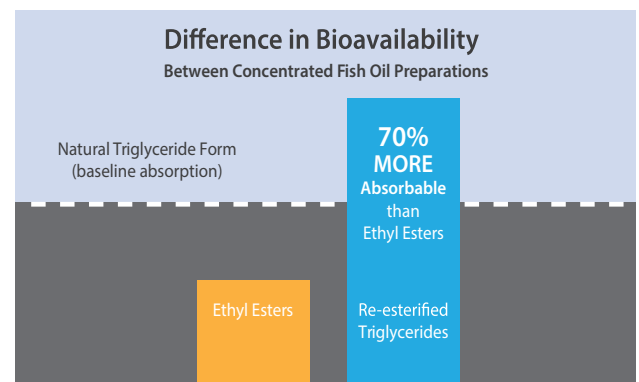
Difference in Bioavailability
Between Concentrated Fish Oil Preparations

Natural Triglyceride Form
(baseline absorption)

70%
MORE
Absorbable
than
Ethyl Esters

Ethyl Esters

Re-esterified
Triglycerides